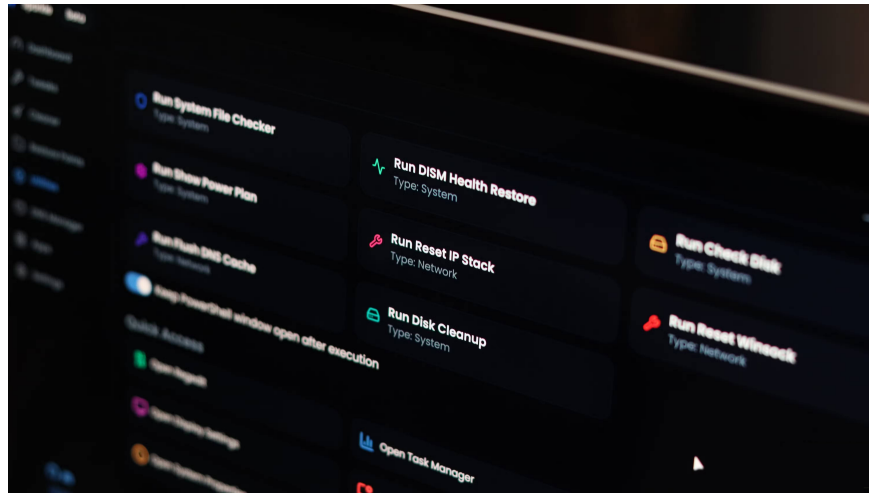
Run System File Checker
Type: System

Run Show Power Plan
Type: System

Run Flush DNS Cache
Type: Network

Keep PowerShell window open after execution

Quick Access

Run DISM Health Restore
Type: System

Run Reset IP Stack
Type: Network

Run Disk Cleanup
Type: System

Open Task Manager

Run Check Disk
Type: System

Run Reset Winsock
Type: Network